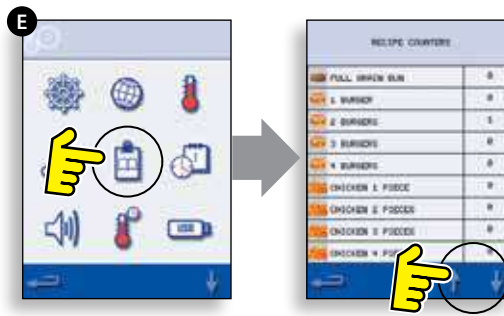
E

RECIPE COUNTERS

| | |
|---|---|
| FULL GRAIN BUN | 0 |
| 1 BURGER | 0 |
| 2 BURGERS | 1 |
| 3 BURGERS | 0 |
| 4 BURGERS | 0 |
| CHICKEN 1 PIECE | 0 |
| CHICKEN 2 PIECES | 0 |
| CHICKEN 3 PIECES | 0 |
| CHICKEN 4 PI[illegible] | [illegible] |

USB